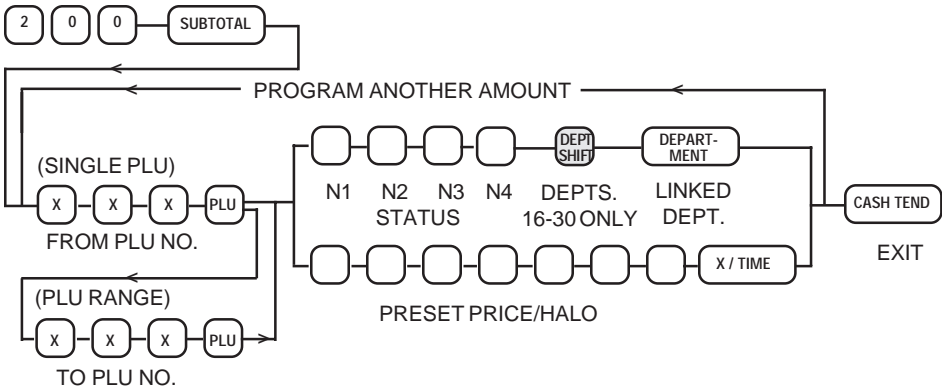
2 0 0 SUBTOTAL

PROGRAM ANOTHER AMOUNT

(SINGLE PLU)

X X X PLU

FROM PLU NO.

(PLU RANGE)

X X X PLU

TO PLU NO.

DEPT SHIFT

DEPARTMENT

N1 N2 N3 N4

STATUS

DEPTS. 16-30 ONLY

LINKED DEPT.

X / TIME

PRESET PRICE/HALO

CASH TEND

EXIT